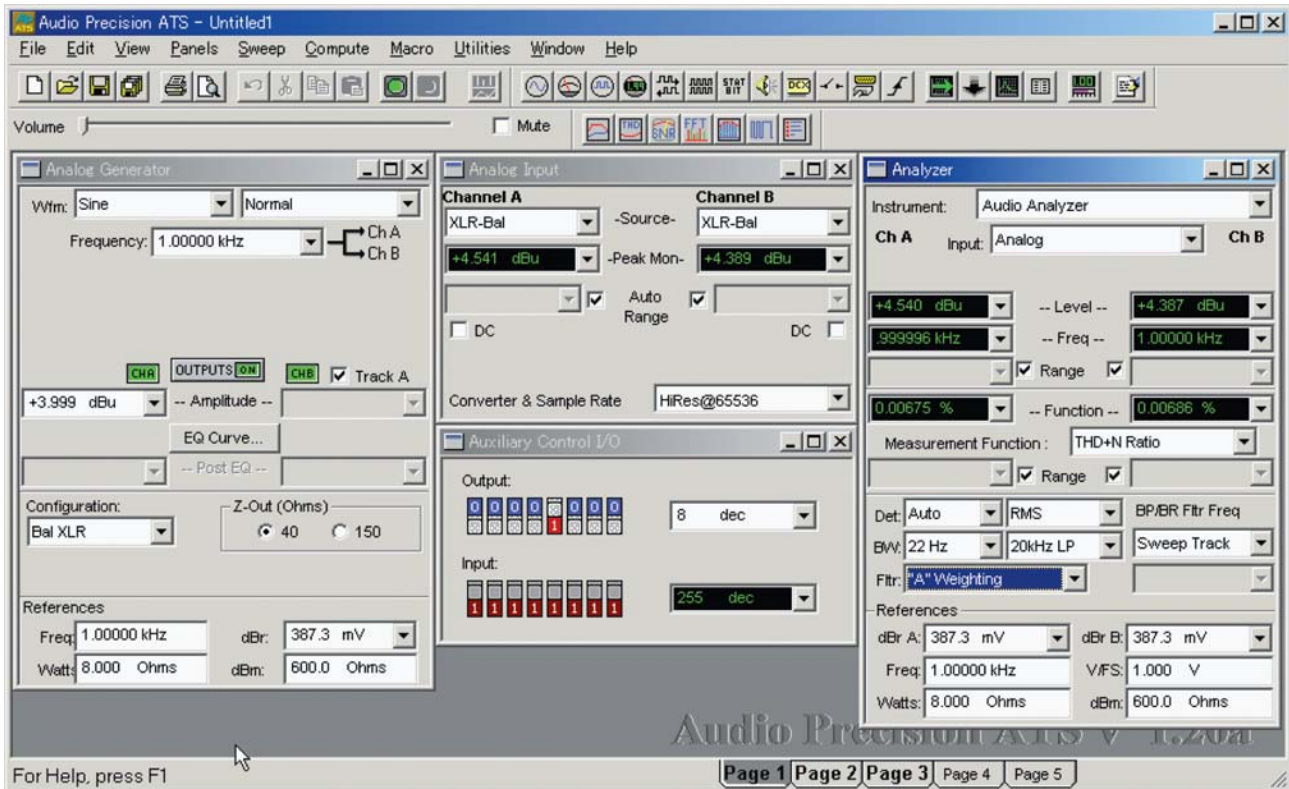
Audio Precision ATS - Untitled1

File Edit View Panels Sweep Compute Macro Utilities Window Help

Volume

Mute

Analog Generator

Wfm: Sine Normal

Frequency: 1.00000 kHz

Ch A
Ch B

CHA OUTPUTS ON CHB Track A

+3.999 dBu -- Amplitude --

EQ Curve...

-- Post EQ --

Configuration: Bal XLR

Z-Out (Ohms) 40 150

References

Freq: 1.00000 kHz dBr: 387.3 mV

Watts 8.000 Ohms dBm: 600.0 Ohms

Analog Input

Channel A Channel B

XLR-Bal -Source- XLR-Bal

+4.541 dBu -Peak Mon- +4.389 dBu

Auto Range

DC DC

Converter & Sample Rate HiRes@65536

Auxiliary Control I/O

Output:

0 0 0 0 1 0 0 0

8 dec

Input:

1 1 1 1 1 1 1 1

255 dec

Analyzer

Instrument: Audio Analyzer

Ch A Input: Analog Ch B

+4.540 dBu -- Level -- +4.387 dBu

.999996 kHz -- Freq -- 1.00000 kHz

Range

0.00675 % -- Function -- 0.00686 %

Measurement Function : THD+N Ratio

Range

Det: Auto RMS BP/BR Fltr Freq

BW: 22 Hz 20kHz LP Sweep Track

Fltr: "A" Weighting

References

dBr A: 387.3 mV dBr B: 387.3 mV

Freq: 1.00000 kHz V/FS: 1.000 V

Watts: 8.000 Ohms dBm: 600.0 Ohms

Audio Precision ATS V 1.20a

For Help, press F1

Page 1 Page 2 Page 3 Page 4 Page 5